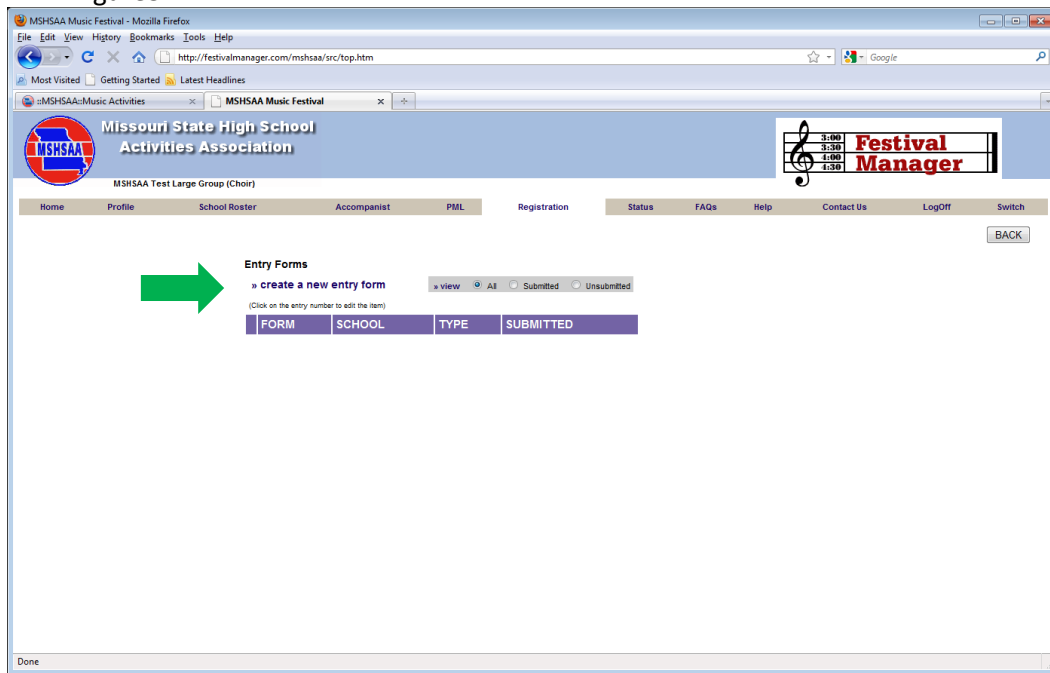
MSHSAA Music Festival - Mozilla Firefox

File Edit View History Bookmarks Tools Help

http://festivalmanager.com/mshsaa/src/top.htm

Google

Most Visited Getting Started Latest Headlines

::MSHSAA::Music Activities

MSHSAA Music Festival

MSHSAA

Missouri State High School Activities Association

3:00 3:30 4:00 4:30

Festival Manager

MSHSAA Test Large Group (Choir)

Home Profile School Roster Accompanist PML Registration Status FAQs Help Contact Us LogOff Switch

BACK

Entry Forms

» create a new entry form

» view All Submitted Unsubmitted

(Click on the entry number to edit the item)

| FORM | SCHOOL | TYPE | SUBMITTED |
|---|---|---|---|

Done